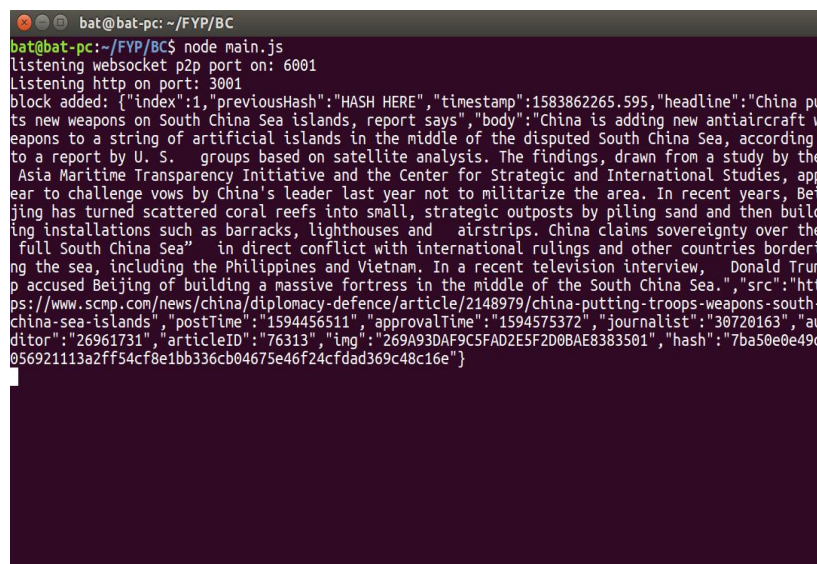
bat@bat-pc: ~/FYP/BC

bat@bat-pc:~/FYP/BC$ node main.js
listening websocket p2p port on: 6001
Listening http on port: 3001
block added: {"index":1,"previousHash":"HASH HERE","timestamp":1583862265.595,"headline":"China pu
ts new weapons on South China Sea islands, report says","body":"China is adding new antiaircraft w
eapons to a string of artificial islands in the middle of the disputed South China Sea, according
to a report by U. S.   groups based on satellite analysis. The findings, drawn from a study by the
 Asia Maritime Transparency Initiative and the Center for Strategic and International Studies, app
ear to challenge vows by China's leader last year not to militarize the area. In recent years, Bei
jing has turned scattered coral reefs into small, strategic outposts by piling sand and then build
ing installations such as barracks, lighthouses and   airstrips. China claims sovereignty over the
 full South China Sea"   in direct conflict with international rulings and other countries borderi
ng the sea, including the Philippines and Vietnam. In a recent television interview,   Donald Trum
p accused Beijing of building a massive fortress in the middle of the South China Sea.","src":"htt
ps://www.scmp.com/news/china/diplomacy-defence/article/2148979/china-putting-troops-weapons-south-
china-sea-islands","postTime":"1594456511","approvalTime":"1594575372","journalist":"30720163","au
ditor":"26961731","articleID":"76313","img":"269A93DAF9C5FAD2E5F2D0BAE8383501","hash":"7ba50e0e49c
056921113a2ff54cf8e1bb336cb04675e46f24cfdad369c48c16e"}